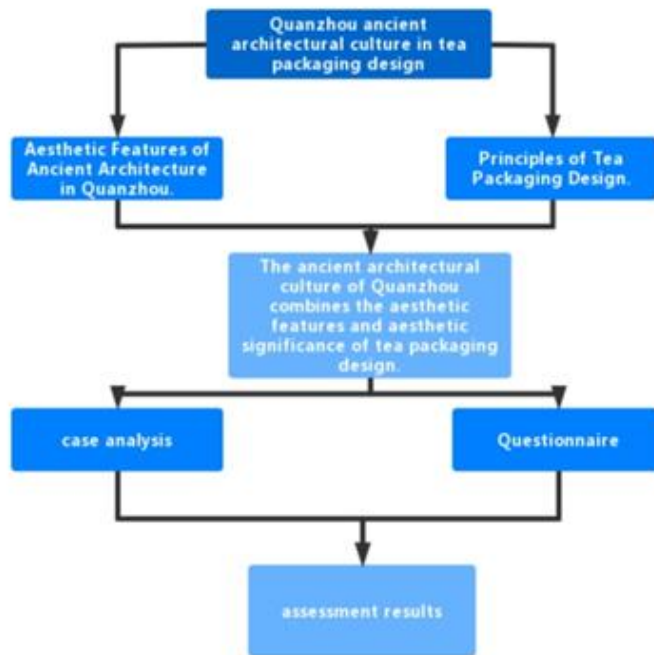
Quanzhou ancient architectural culture in tea packaging design

Aesthetic Features of Ancient Architecture in Quanzhou.

Principles of Tea Packaging Design.

The ancient architectural culture of Quanzhou combines the aesthetic features and aesthetic significance of tea packaging design.

case analysis

Questionnaire

assessment results